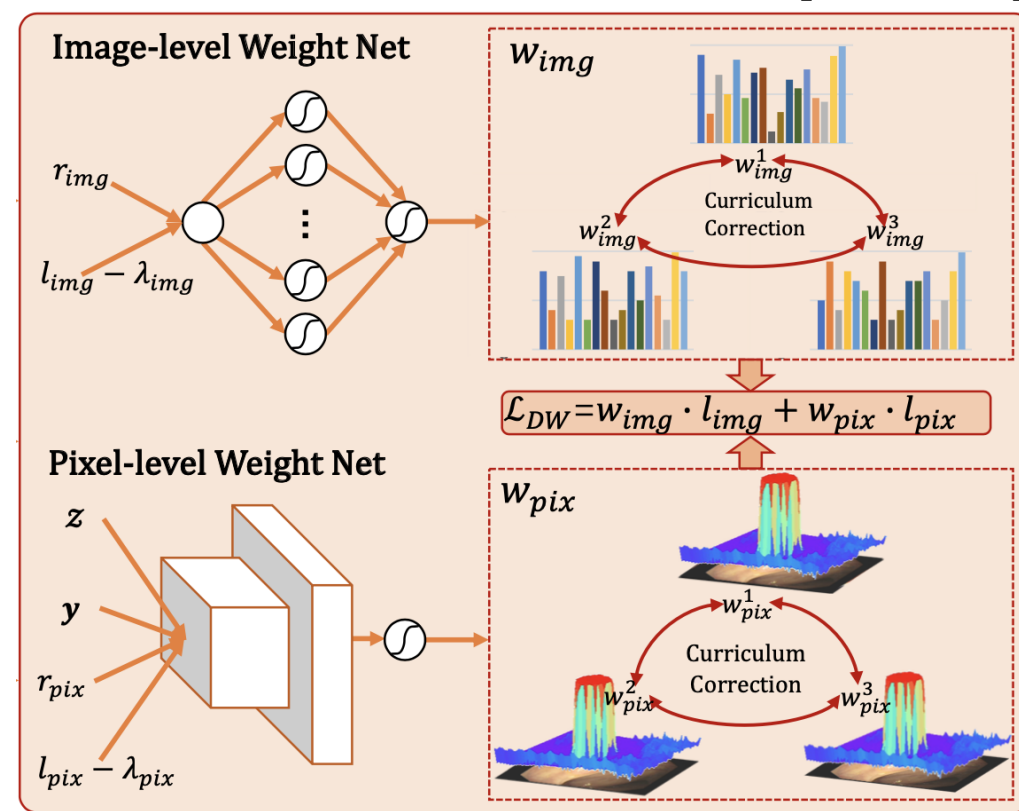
Image-level Weight Net

$r_{img}$

$l_{img} - \lambda_{img}$

$w_{img}$

$w_{img}^1$

Curriculum Correction

$w_{img}^2$

$w_{img}^3$

$\mathcal{L}_{DW} = w_{img} \cdot l_{img} + w_{pix} \cdot l_{pix}$

Pixel-level Weight Net

$z$

$y$

$r_{pix}$

$l_{pix} - \lambda_{pix}$

$w_{pix}$

$w_{pix}^1$

Curriculum Correction

$w_{pix}^2$

$w_{pix}^3$